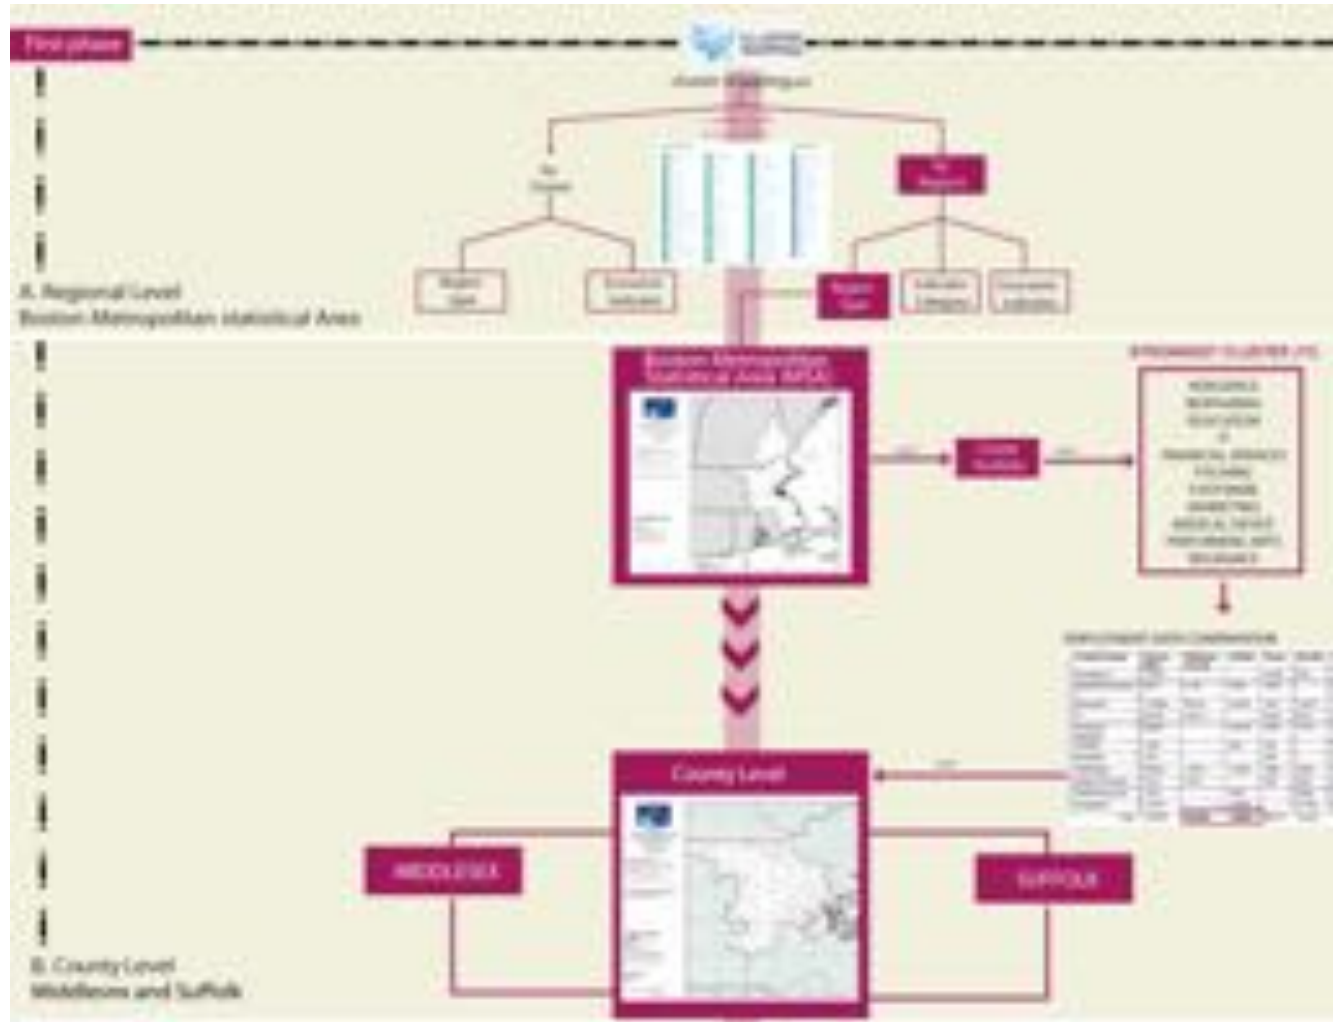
First phase

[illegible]

By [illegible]

By Region

Region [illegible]

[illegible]

Region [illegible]

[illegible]

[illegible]

A. Regional Level
Boston Metropolitan statistical Area

Boston Metropolitan Statistical Area (MSA)

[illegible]

STRONGEST CLUSTER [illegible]

AEROSPACE
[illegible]
EDUCATION
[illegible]
FINANCIAL SERVICES
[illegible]
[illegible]
MARKETING
MEDICAL DEVICE
PERFORMING ARTS
INSURANCE

EMPLOYMENT DATA COMPARATION

County Level

MIDDLESEX

SUFFOLK

B. County Level
Middlesex and Suffolk